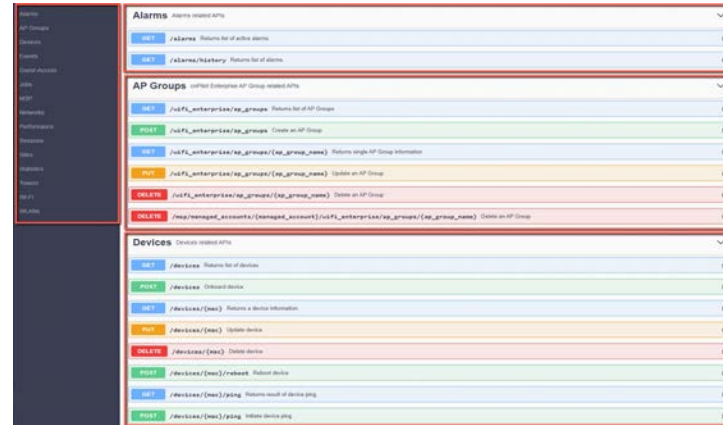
Alarms
AP Groups
Devices
Events
Guest Access
JWN
MSP
Networks
Performance
Sessions
Sites
Statistics
Tenants
Wi-Fi
WLANs

Alarms Alarms related APIs

GET /alarms Returns list of active alarms

GET /alarms/history Returns list of alarms

AP Groups cnPilot Enterprise AP Group related APIs

GET /wifi_enterprise/ap_groups Returns list of AP Groups

POST /wifi_enterprise/ap_groups Create an AP Group

GET /wifi_enterprise/ap_groups/{ap_group_name} Returns single AP Group information

PUT /wifi_enterprise/ap_groups/{ap_group_name} Update an AP Group

DELETE /wifi_enterprise/ap_groups/{ap_group_name} Delete an AP Group

DELETE /msp/managed_accounts/{managed_account}/wifi_enterprise/ap_groups/{ap_group_name} Delete an AP Group

Devices Devices related APIs

GET /devices Returns list of devices

POST /devices Onboard device

GET /devices/{mac} Returns a device information

PUT /devices/{mac} Update device

DELETE /devices/{mac} Delete device

POST /devices/{mac}/reboot Reboot device

GET /devices/{mac}/ping Returns result of device ping

POST /devices/{mac}/ping Initiate device ping